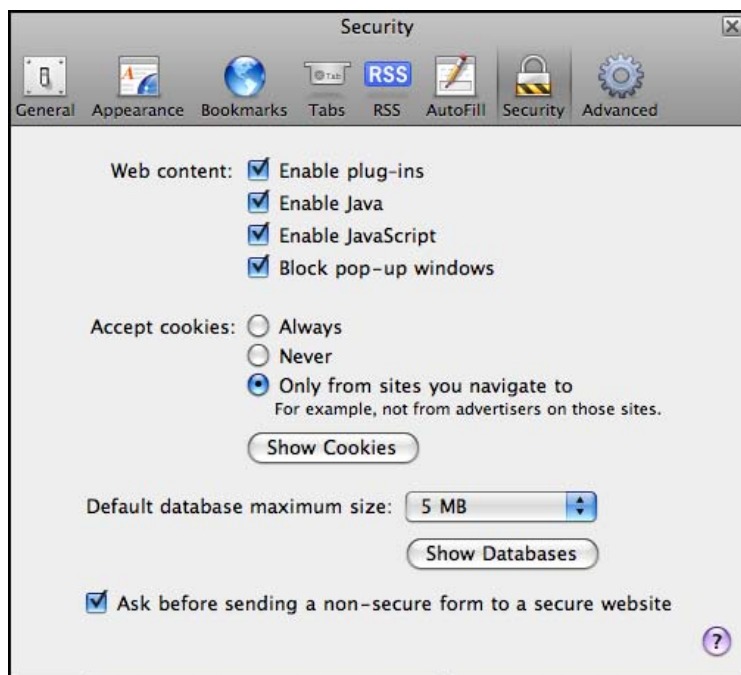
Security

General Appearance Bookmarks Tabs RSS AutoFill Security Advanced

Web content: Enable plug-ins
Enable Java
Enable JavaScript
Block pop-up windows

Accept cookies: Always
Never
Only from sites you navigate to
For example, not from advertisers on those sites.

Show Cookies

Default database maximum size: 5 MB

Show Databases

Ask before sending a non-secure form to a secure website

?